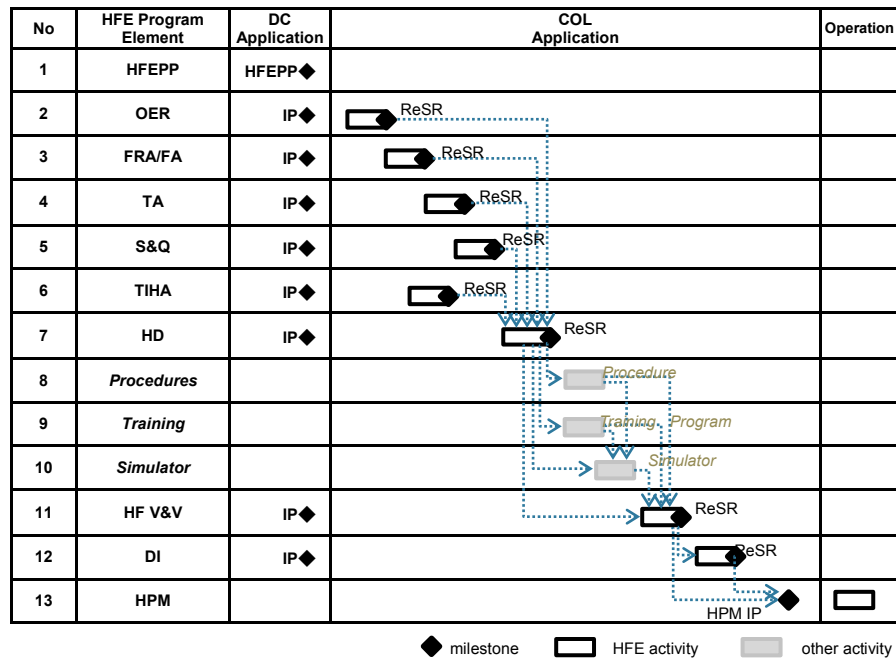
| No | HFE Program Element | DC Application | COL Application | Operation |
|---|---|---|---|---|
| 1 | HFEPP | HFEPP◆ | | |
| 2 | OER | IP◆ | ReSR | |
| 3 | FRA/FA | IP◆ | ReSR | |
| 4 | TA | IP◆ | ReSR | |
| 5 | S&Q | IP◆ | ReSR | |
| 6 | TIHA | IP◆ | ReSR | |
| 7 | HD | IP◆ | ReSR | |
| 8 | *Procedures* | | *Procedure* | |
| 9 | *Training* | | *Training Program* | |
| 10 | *Simulator* | | *Simulator* | |
| 11 | HF V&V | IP◆ | ReSR | |
| 12 | DI | IP◆ | ReSR | |
| 13 | HPM | | HPM IP | |

◆ milestone HFE activity other activity